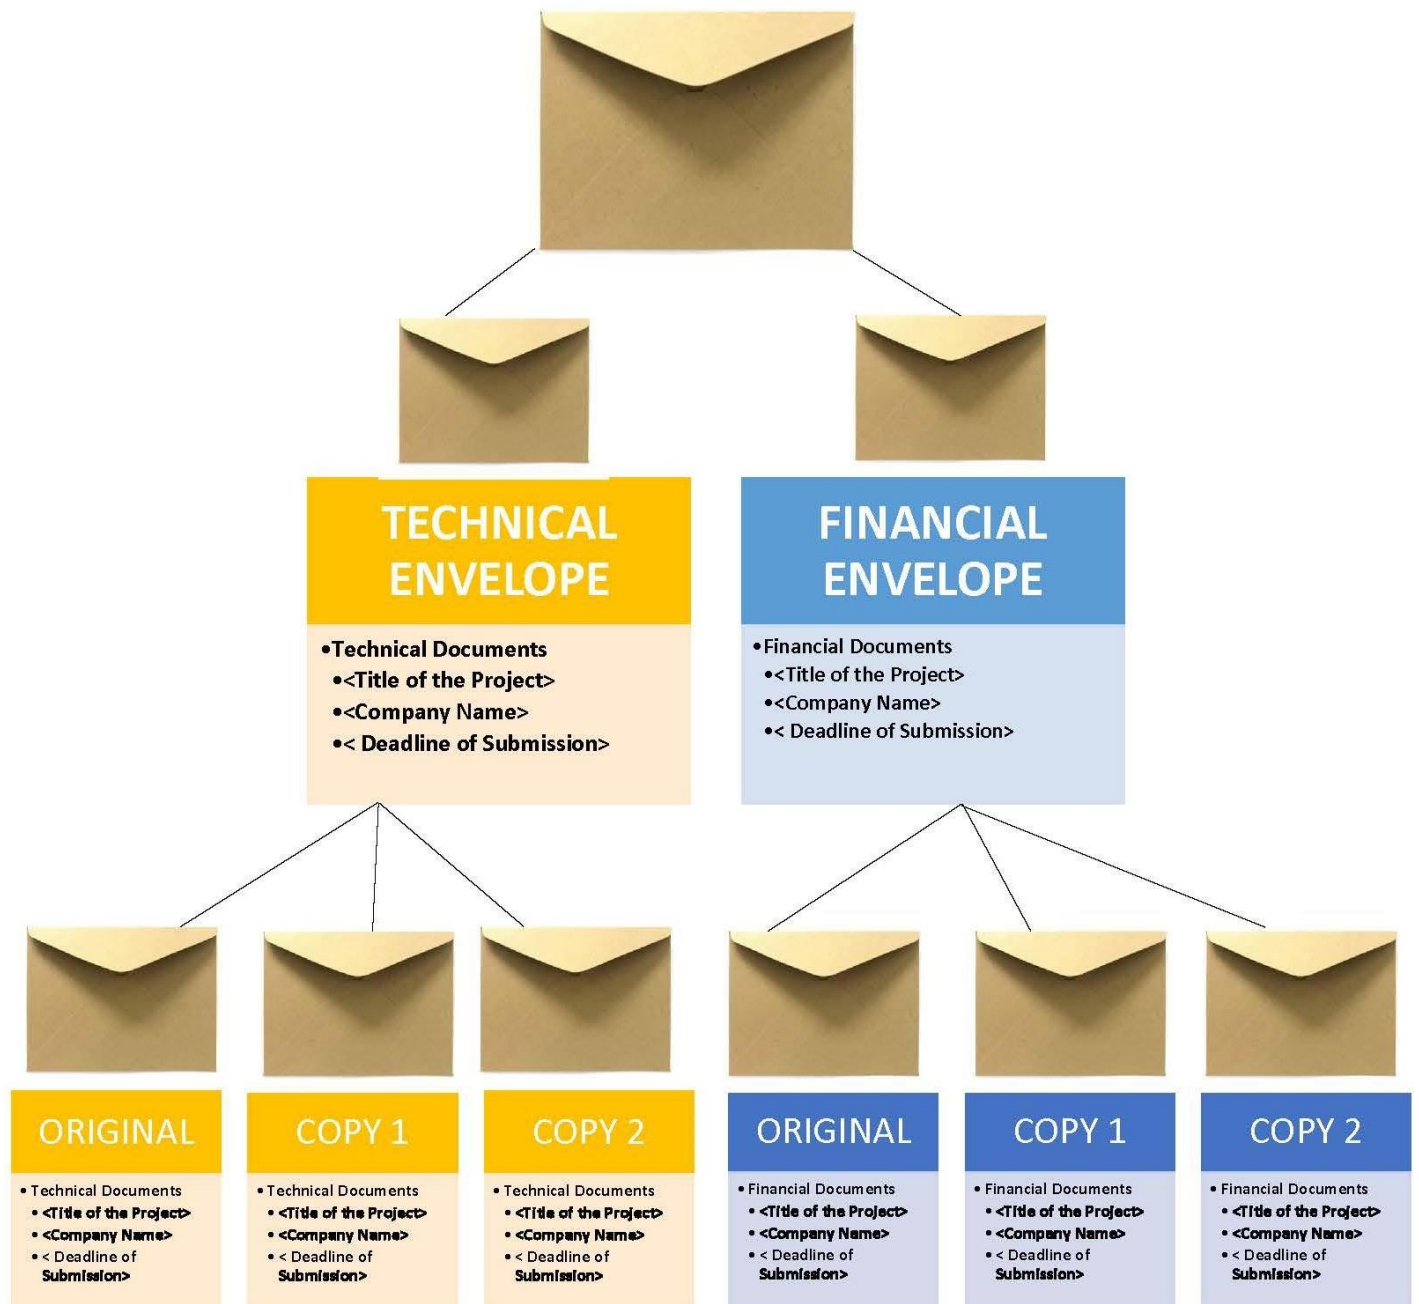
TECHNICAL ENVELOPE

• Technical Documents
• <Title of the Project>
• <Company Name>
• < Deadline of Submission>

FINANCIAL ENVELOPE

• Financial Documents
• <Title of the Project>
• <Company Name>
• < Deadline of Submission>

ORIGINAL

• Technical Documents
• <Title of the Project>
• <Company Name>
• < Deadline of Submission>

COPY 1

• Technical Documents
• <Title of the Project>
• <Company Name>
• < Deadline of Submission>

COPY 2

• Technical Documents
• <Title of the Project>
• <Company Name>
• < Deadline of Submission>

ORIGINAL

• Financial Documents
• <Title of the Project>
• <Company Name>
• < Deadline of Submission>

COPY 1

• Financial Documents
• <Title of the Project>
• <Company Name>
• < Deadline of Submission>

COPY 2

• Financial Documents
• <Title of the Project>
• <Company Name>
• < Deadline of Submission>